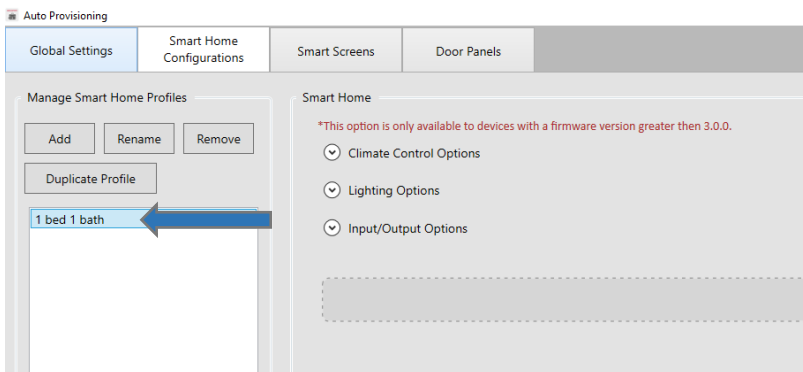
Auto Provisioning

Global Settings

Smart Home Configurations

Smart Screens

Door Panels

Manage Smart Home Profiles

Add

Rename

Remove

Duplicate Profile

1 bed 1 bath

Smart Home

*This option is only available to devices with a firmware version greater then 3.0.0.

Climate Control Options

Lighting Options

Input/Output Options